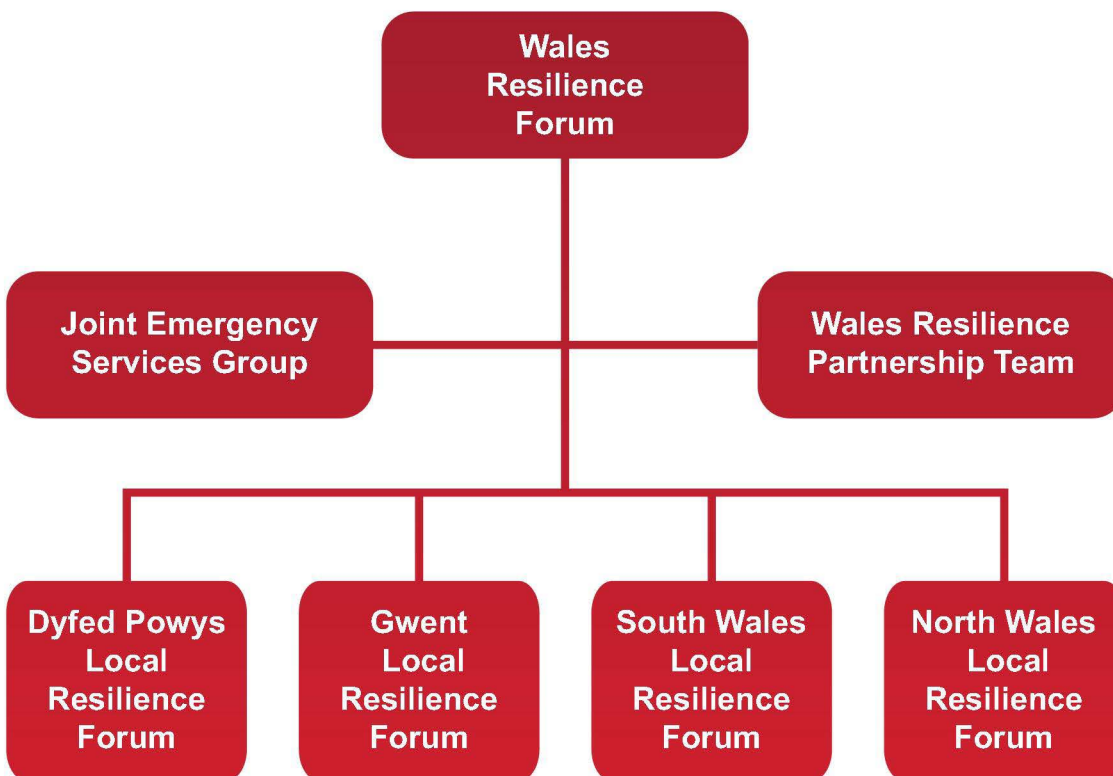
Wales Resilience Forum

Joint Emergency Services Group

Wales Resilience Partnership Team

Dyfed Powys Local Resilience Forum

Gwent Local Resilience Forum

South Wales Local Resilience Forum

North Wales Local Resilience Forum